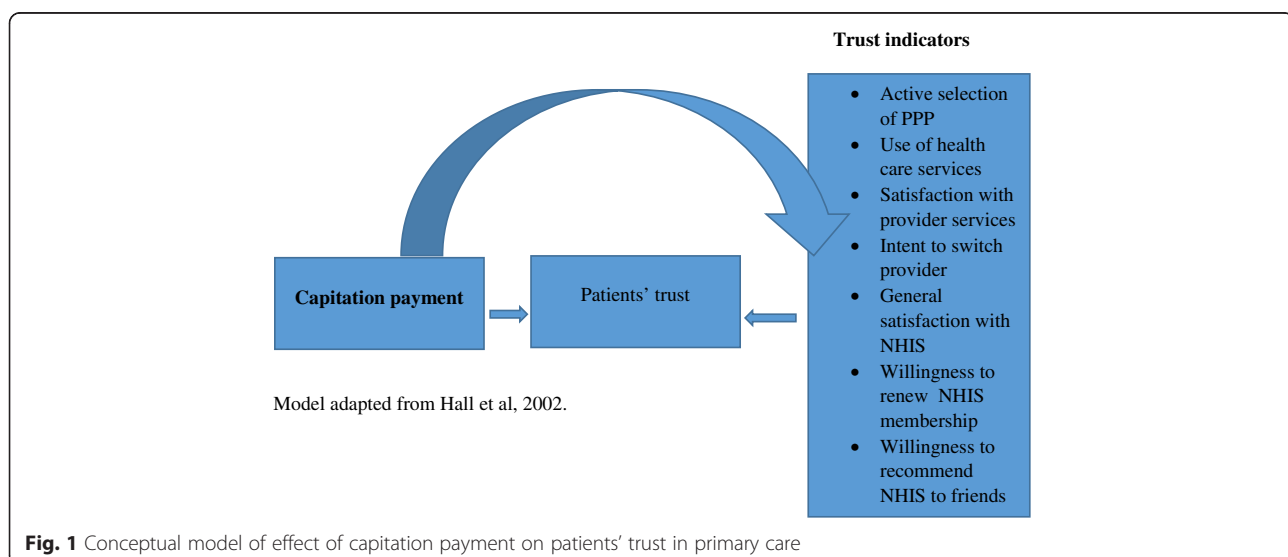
Trust indicators

- Active selection of PPP
- Use of health care services
- Satisfaction with provider services
- Intent to switch provider
- General satisfaction with NHIS
- Willingness to renew NHIS membership
- Willingness to recommend NHIS to friends

Capitation payment

Patients' trust

Model adapted from Hall et al, 2002.

**Fig. 1** Conceptual model of effect of capitation payment on patients' trust in primary care